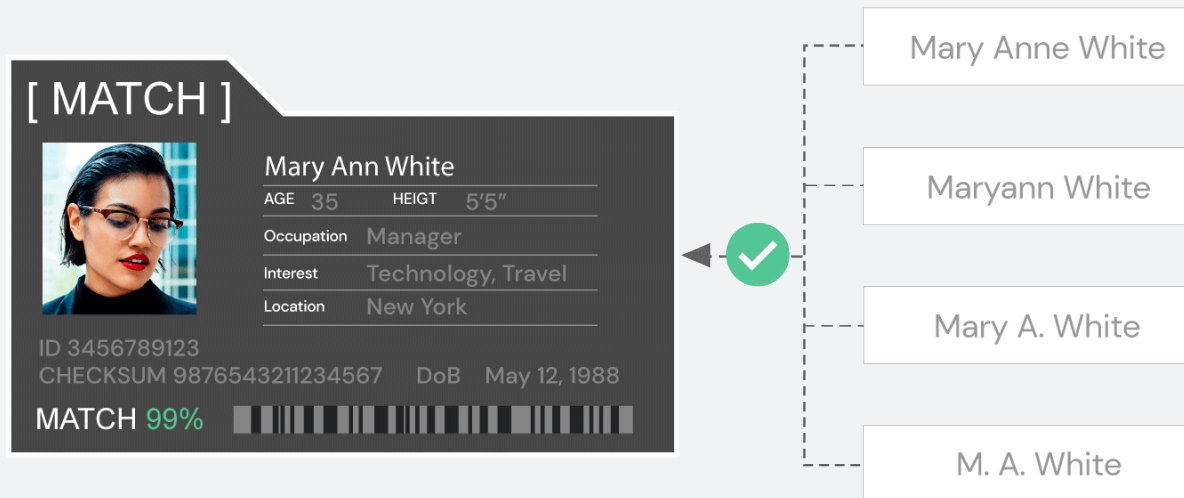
[ MATCH ]

Mary Ann White
AGE 35 HEIGT 5'5"
Occupation Manager
Interest Technology, Travel
Location New York

ID 3456789123
CHECKSUM 9876543211234567 DoB May 12, 1988
MATCH 99%

Mary Anne White
Maryann White
Mary A. White
M. A. White